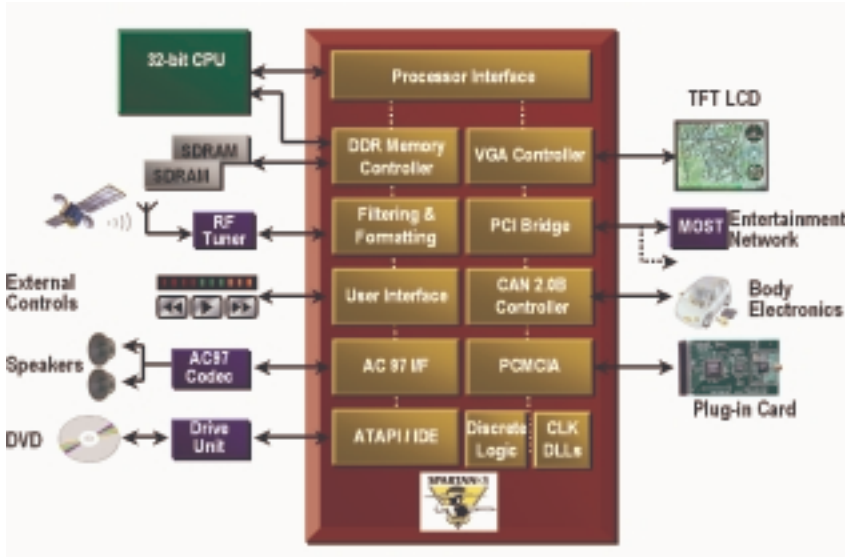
32-bit CPU

Processor Interface

TFT LCD

SDRAM
SDRAM

DDR Memory Controller

VGA Controller

RF Tuner

Filtering & Formatting

PCI Bridge

MOST

Entertainment Network

External Controls

User Interface

CAN 2.0B Controller

Body Electronics

Speakers

AC97 Codec

AC 97 I/F

PCMCIA

Plug-in Card

DVD

Drive Unit

ATAPI / IDE

Discrete Logic

CLK DLLs

SPARTAN-II